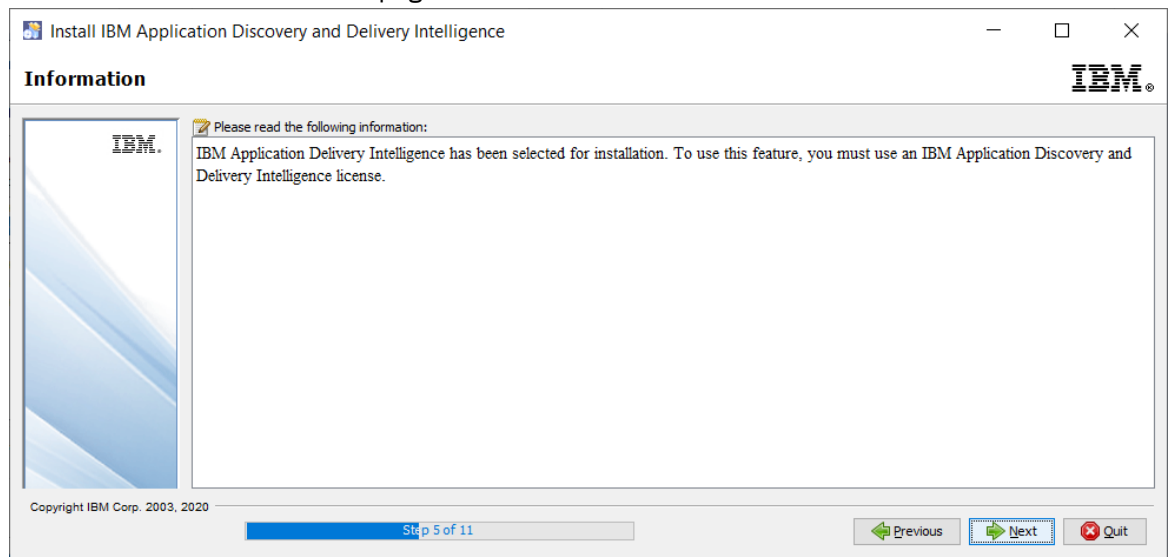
Install IBM Application Discovery and Delivery Intelligence

Information

IBM.

IBM.

Please read the following information:

IBM Application Delivery Intelligence has been selected for installation. To use this feature, you must use an IBM Application Discovery and Delivery Intelligence license.

Copyright IBM Corp. 2003, 2020

Step 5 of 11

Previous

Next

Quit